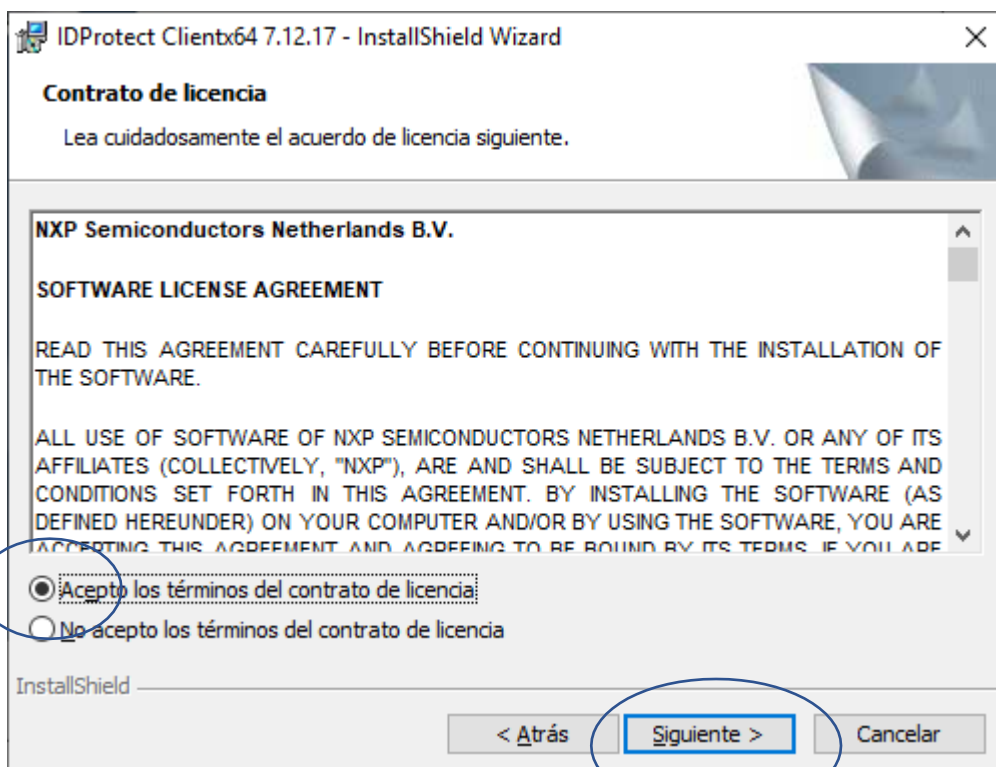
IDProtect Clientx64 7.12.17 - InstallShield Wizard

Contrato de licencia

Lea cuidadosamente el acuerdo de licencia siguiente.

NXP Semiconductors Netherlands B.V.

SOFTWARE LICENSE AGREEMENT

READ THIS AGREEMENT CAREFULLY BEFORE CONTINUING WITH THE INSTALLATION OF THE SOFTWARE.

ALL USE OF SOFTWARE OF NXP SEMICONDUCTORS NETHERLANDS B.V. OR ANY OF ITS AFFILIATES (COLLECTIVELY, "NXP"), ARE AND SHALL BE SUBJECT TO THE TERMS AND CONDITIONS SET FORTH IN THIS AGREEMENT. BY INSTALLING THE SOFTWARE (AS DEFINED HEREUNDER) ON YOUR COMPUTER AND/OR BY USING THE SOFTWARE, YOU ARE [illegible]

Acepto los términos del contrato de licencia

No acepto los términos del contrato de licencia

InstallShield

< Atrás

Siguiente >

Cancelar